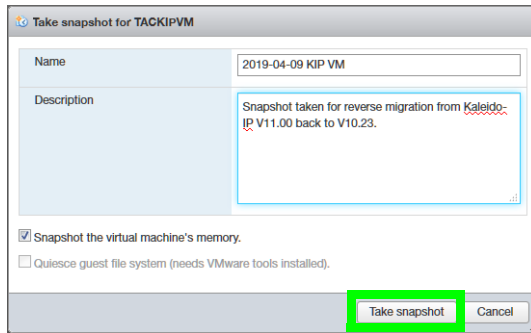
Take snapshot for TACKIPVM

| Name | 2019-04-09 KIP VM |
|---|---|
| Description | Snapshot taken for reverse migration from Kaleido-IP V11.00 back to V10.23. |

Snapshot the virtual machine's memory.

Quiesce guest file system (needs VMware tools installed).

Take snapshot Cancel